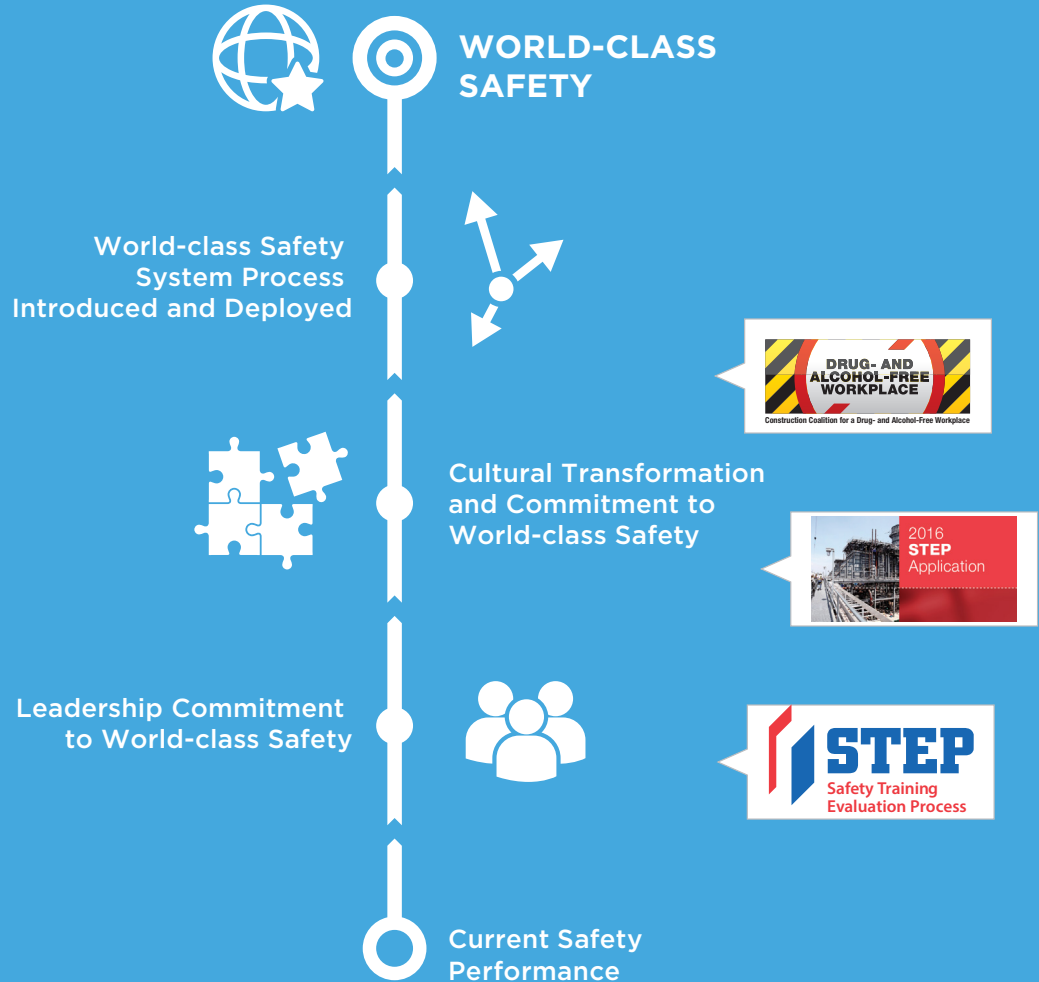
WORLD-CLASS SAFETY

World-class Safety System Process Introduced and Deployed

DRUG- AND ALCOHOL-FREE WORKPLACE
Construction Coalition for a Drug- and Alcohol-Free Workplace

Cultural Transformation and Commitment to World-class Safety

2016 STEP Application

Leadership Commitment to World-class Safety

STEP
Safety Training Evaluation Process

Current Safety Performance